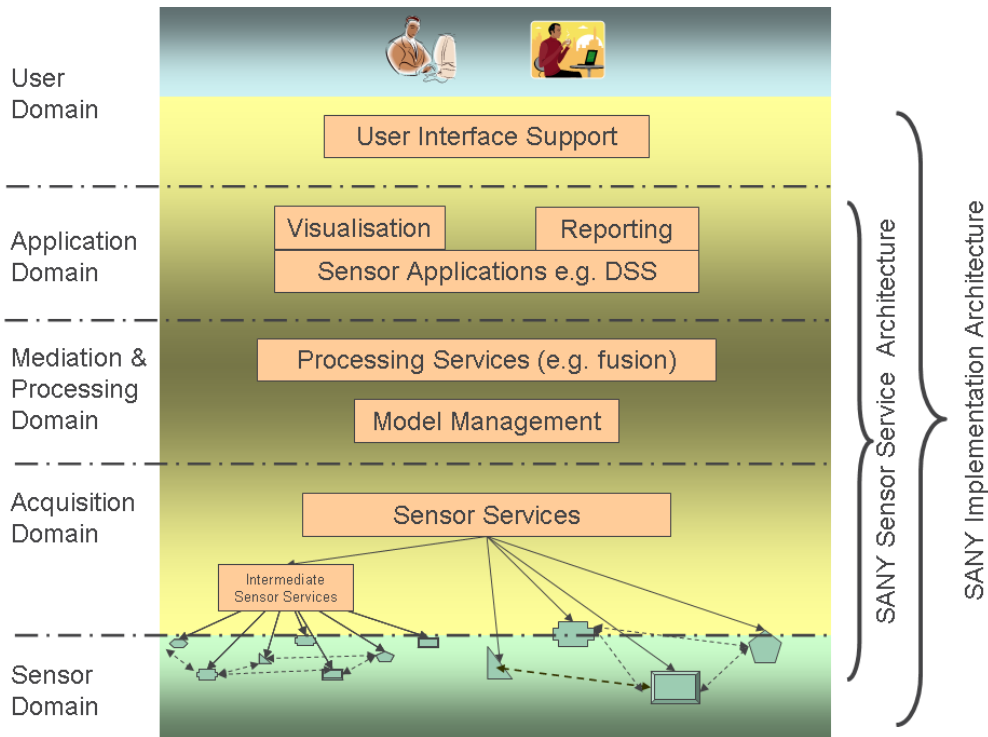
User Domain

User Interface Support

Application Domain

Visualisation

Reporting

Sensor Applications e.g. DSS

Mediation & Processing Domain

Processing Services (e.g. fusion)

Model Management

Acquisition Domain

Sensor Services

Intermediate Sensor Services

Sensor Domain

SANY Sensor Service Architecture

SANY Implementation Architecture